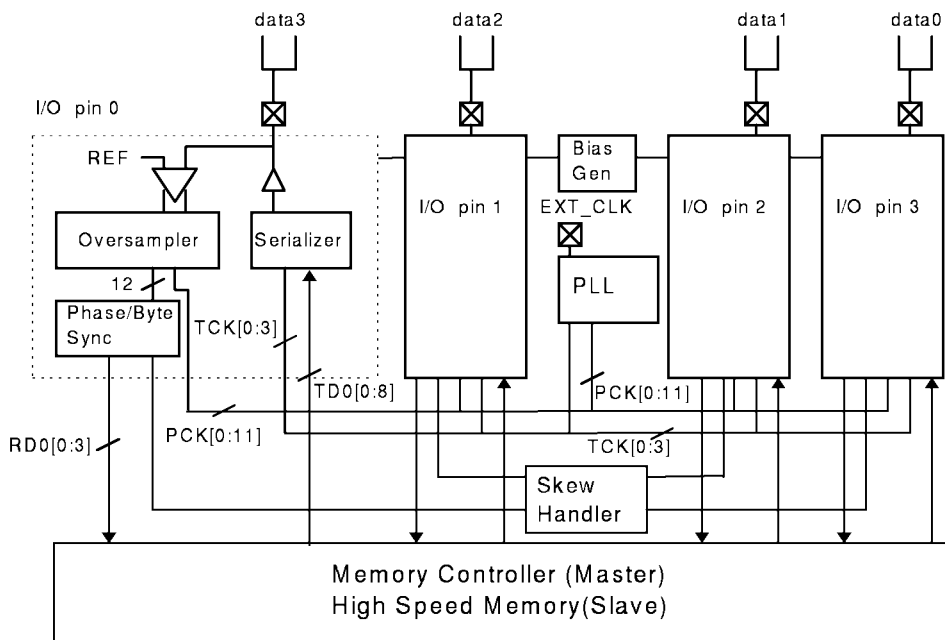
data3
data2
data1
data0
I/O pin 0
REF
Oversampler
Serializer
12
Phase/Byte Sync
TCK[0:3]
TD0[0:8]
I/O pin 1
Bias Gen
EXT_CLK
PLL
I/O pin 2
I/O pin 3
PCK[0:11]
RD0[0:3]
PCK[0:11]
TCK[0:3]
Skew Handler
Memory Controller (Master)
High Speed Memory(Slave)